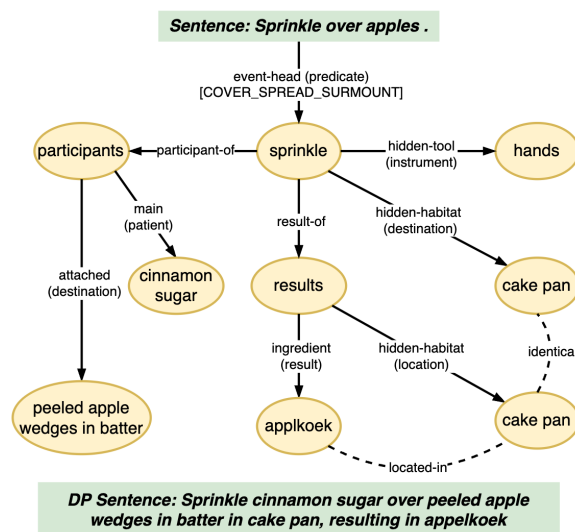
Sentence: Sprinkle over apples .

event-head (predicate)
[COVER_SPREAD_SURMOUNT]

participants

participant-of

sprinkle

hidden-tool
(instrument)

hands

main
(patient)

result-of

hidden-habitat
(destination)

attached
(destination)

cinnamon sugar

results

cake pan

ingredient
(result)

hidden-habitat
(location)

identica

peeled apple wedges in batter

applkoek

cake pan

located-in

DP Sentence: Sprinkle cinnamon sugar over peeled apple wedges in batter in cake pan, resulting in appelkoek